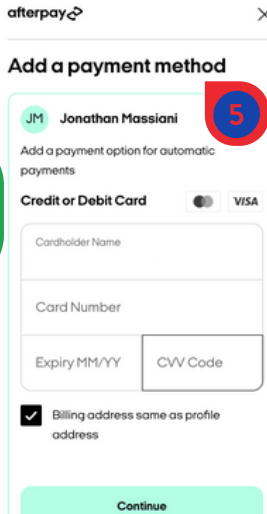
afterpay

×

Add a payment method

5

JM Jonathan Massiani

Add a payment option for automatic payments

Credit or Debit Card VISA

Cardholder Name

Card Number

Expiry MM/YY

CVV Code

Billing address same as profile address

Continue